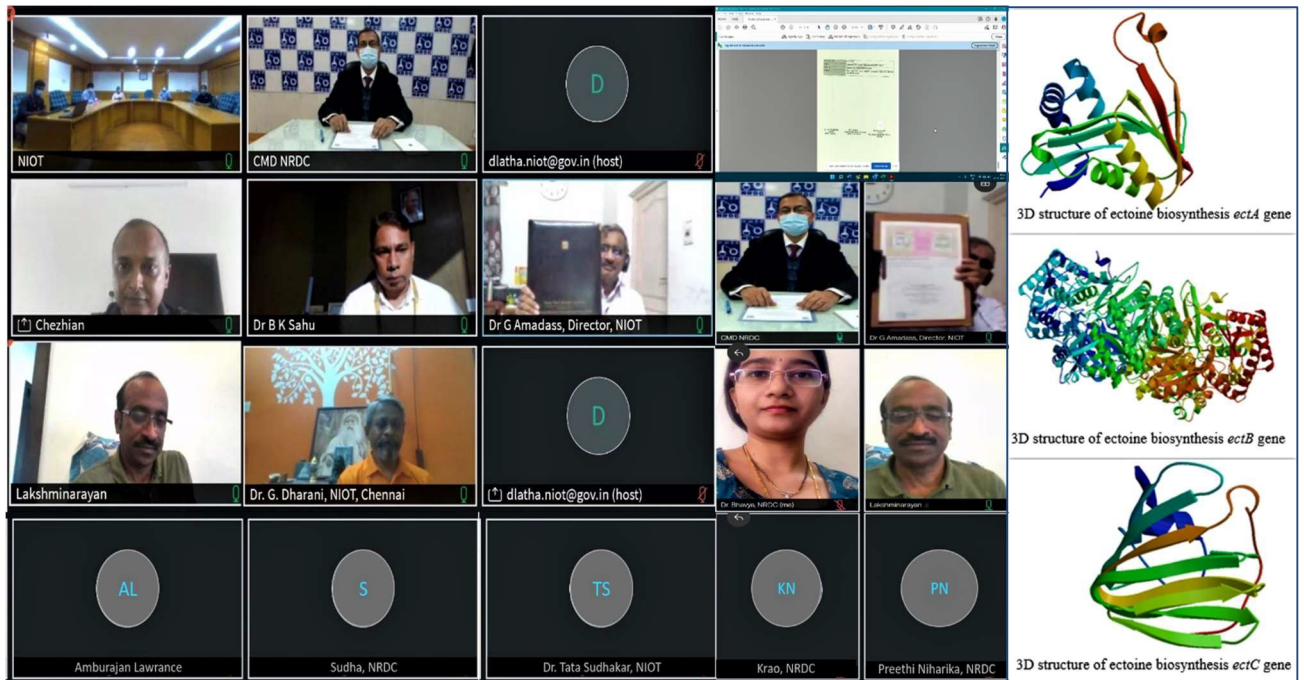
NIOT

CMD NRDC

D

dlatha.niot@gov.in (host)

3D structure of ectoine biosynthesis *ectA* gene

Chezhian

Dr B K Sahu

Dr G Amadass, Director, NIOT

CMD NRDC

Dr G Amadass, Director, NIOT

3D structure of ectoine biosynthesis *ectB* gene

Lakshminarayan

Dr. G. Dharani, NIOT, Chennai

D

dlatha.niot@gov.in (host)

Dr. Bhavya, NRDC (me)

Lakshminarayan

AL

Amburajan Lawrance

S

Sudha, NRDC

TS

Dr. Tata Sudhakar, NIOT

KN

Krao, NRDC

PN

Preethi Niharika, NRDC

3D structure of ectoine biosynthesis *ectC* gene